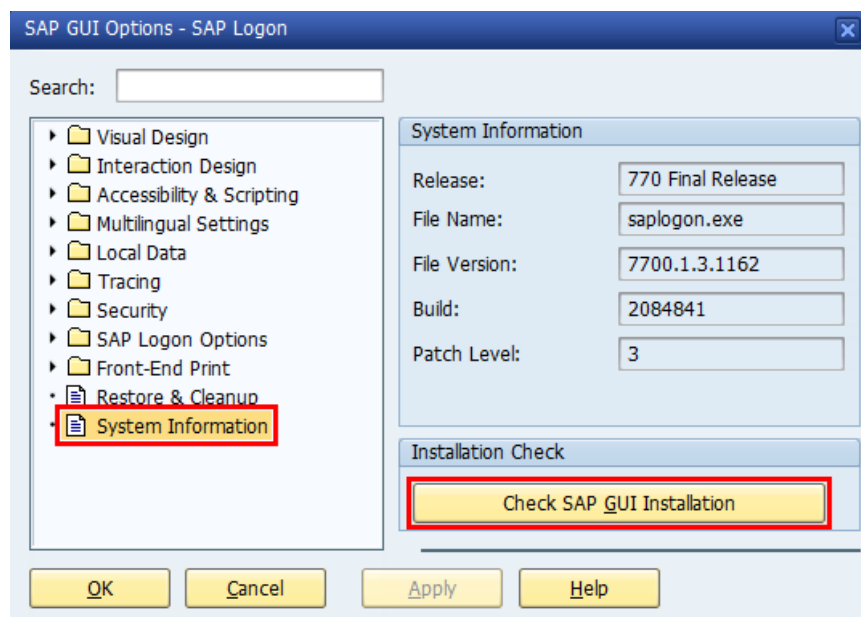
SAP GUI Options - SAP Logon

Search:

Visual Design
Interaction Design
Accessibility & Scripting
Multilingual Settings
Local Data
Tracing
Security
SAP Logon Options
Front-End Print
Restore & Cleanup
System Information

System Information

| Release: | 770 Final Release |
|---|---|
| File Name: | saplogon.exe |
| File Version: | 7700.1.3.1162 |
| Build: | 2084841 |
| Patch Level: | 3 |

Installation Check

Check SAP GUI Installation

OK Cancel Apply Help